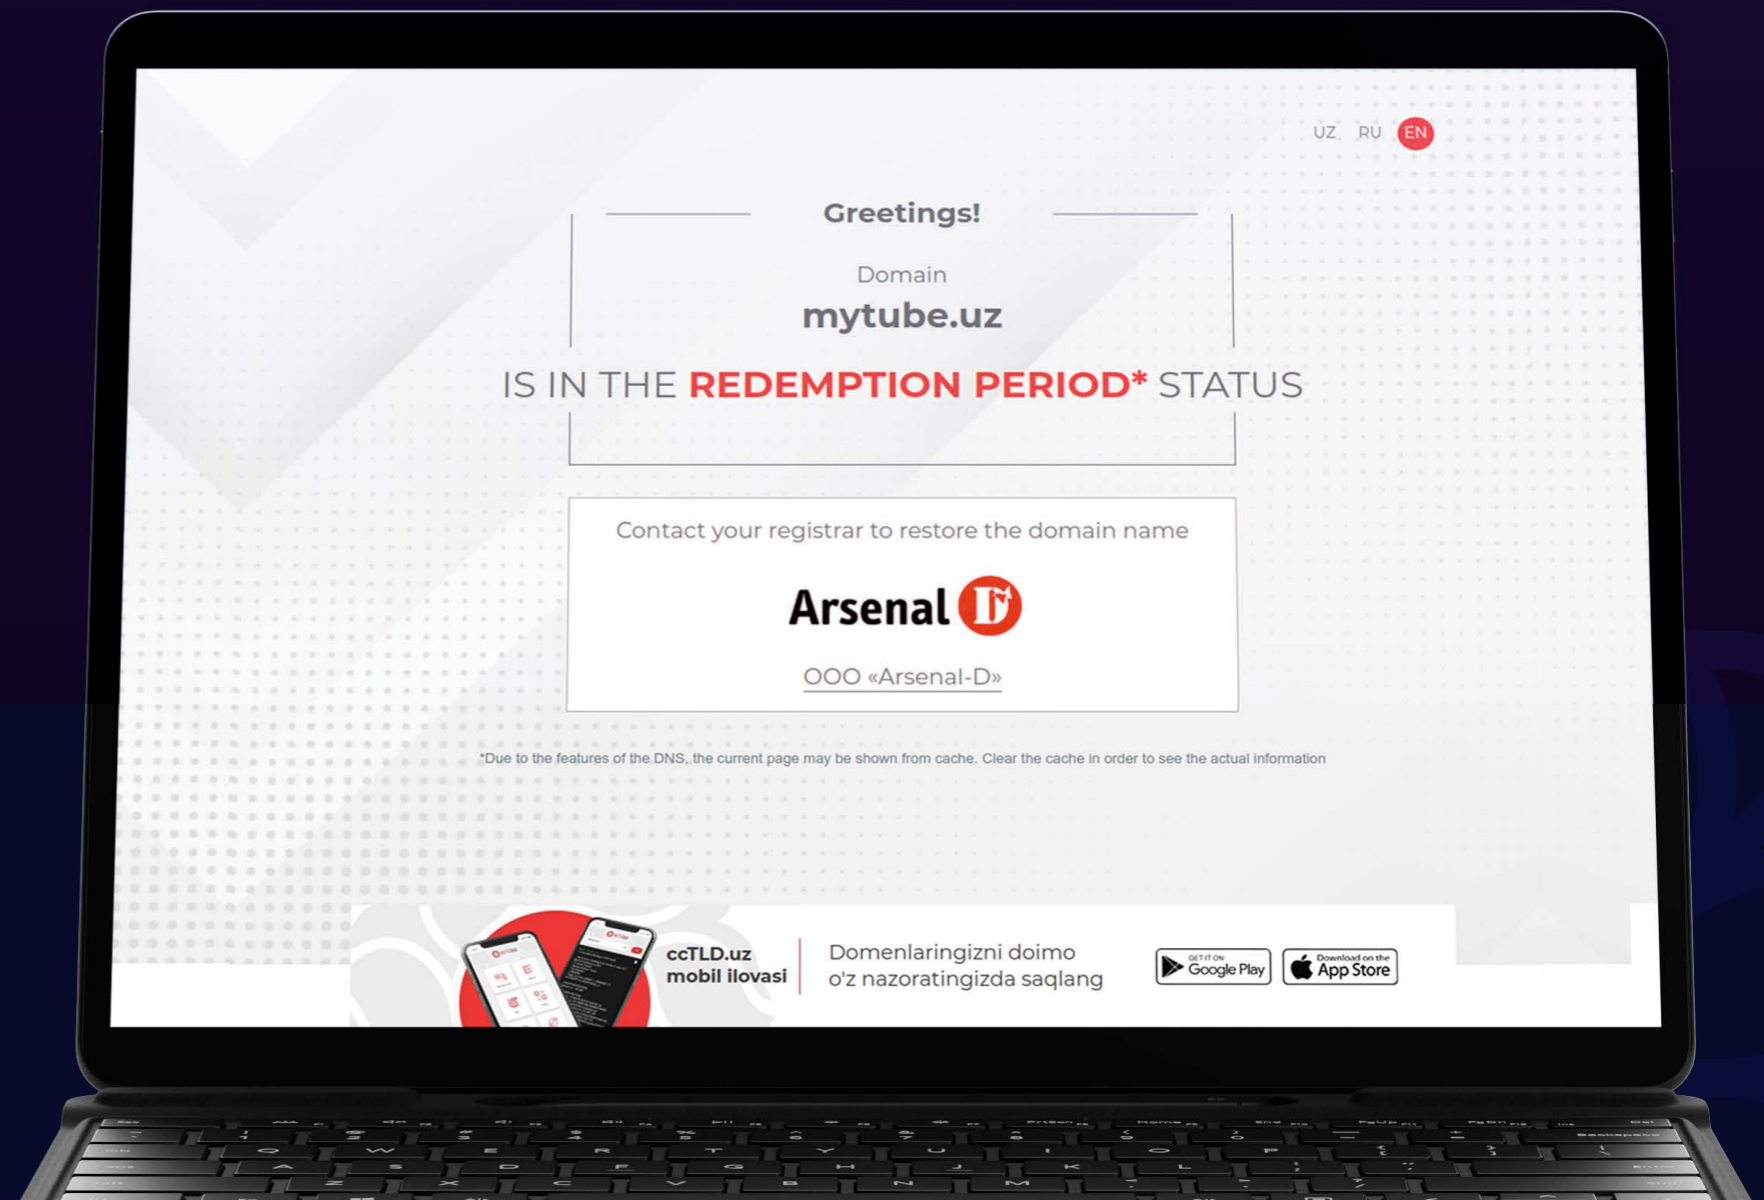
UZ RU EN

Greetings!

Domain

mytube.uz

IS IN THE REDEMPTION PERIOD* STATUS

Contact your registrar to restore the domain name

Arsenal

OOO «Arsenal-D»

*Due to the features of the DNS, the current page may be shown from cache. Clear the cache in order to see the actual information

ccTLD.uz mobil ilovasi

Domenlaringizni doimo o'z nazoratingizda saqlang

GET IT ON Google Play

Download on the App Store